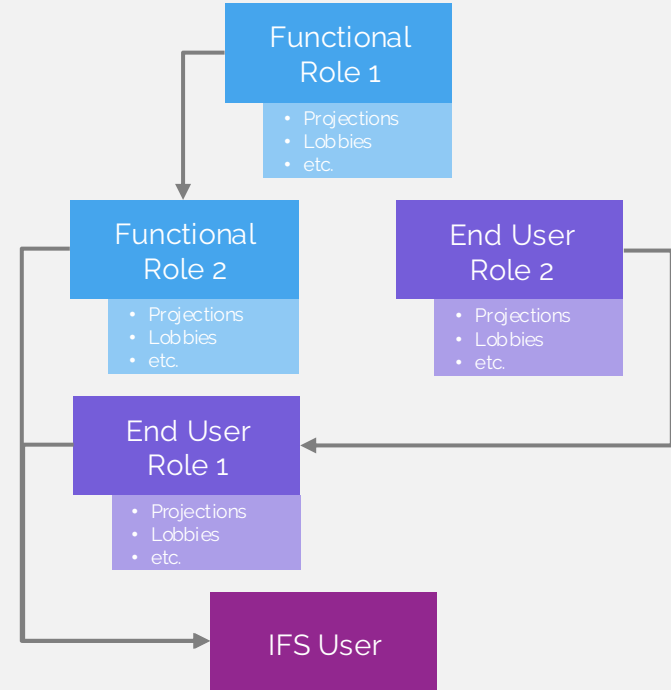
Functional Role 1

- Projections
- Lobbies
- etc.

Functional Role 2

- Projections
- Lobbies
- etc.

End User Role 2

- Projections
- Lobbies
- etc.

End User Role 1

- Projections
- Lobbies
- etc.

IFS User